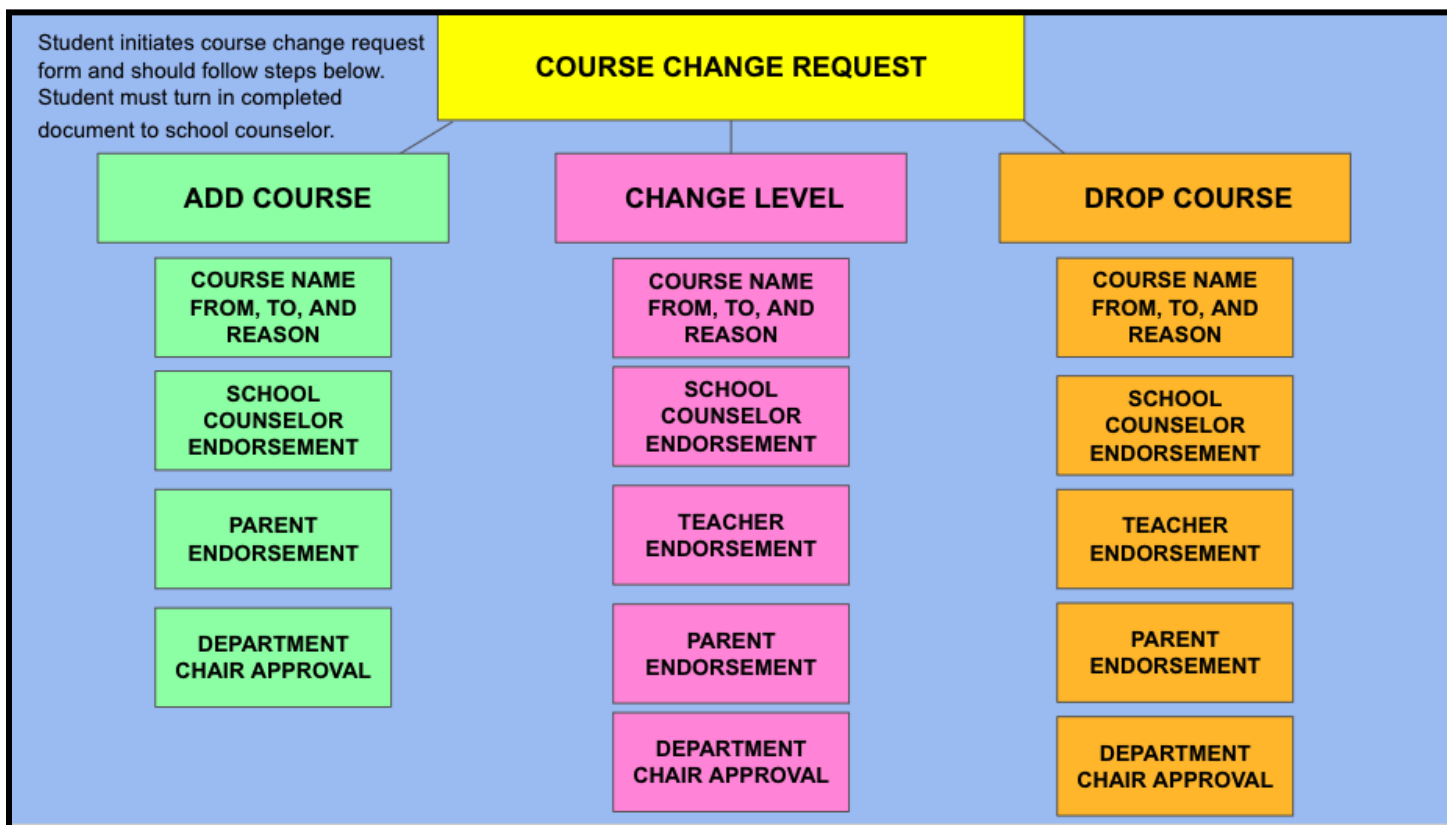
Student initiates course change request form and should follow steps below. Student must turn in completed document to school counselor.

COURSE CHANGE REQUEST

ADD COURSE

COURSE NAME FROM, TO, AND REASON

SCHOOL COUNSELOR ENDORSEMENT

PARENT ENDORSEMENT

DEPARTMENT CHAIR APPROVAL

CHANGE LEVEL

COURSE NAME FROM, TO, AND REASON

SCHOOL COUNSELOR ENDORSEMENT

TEACHER ENDORSEMENT

PARENT ENDORSEMENT

DEPARTMENT CHAIR APPROVAL

DROP COURSE

COURSE NAME FROM, TO, AND REASON

SCHOOL COUNSELOR ENDORSEMENT

TEACHER ENDORSEMENT

PARENT ENDORSEMENT

DEPARTMENT CHAIR APPROVAL